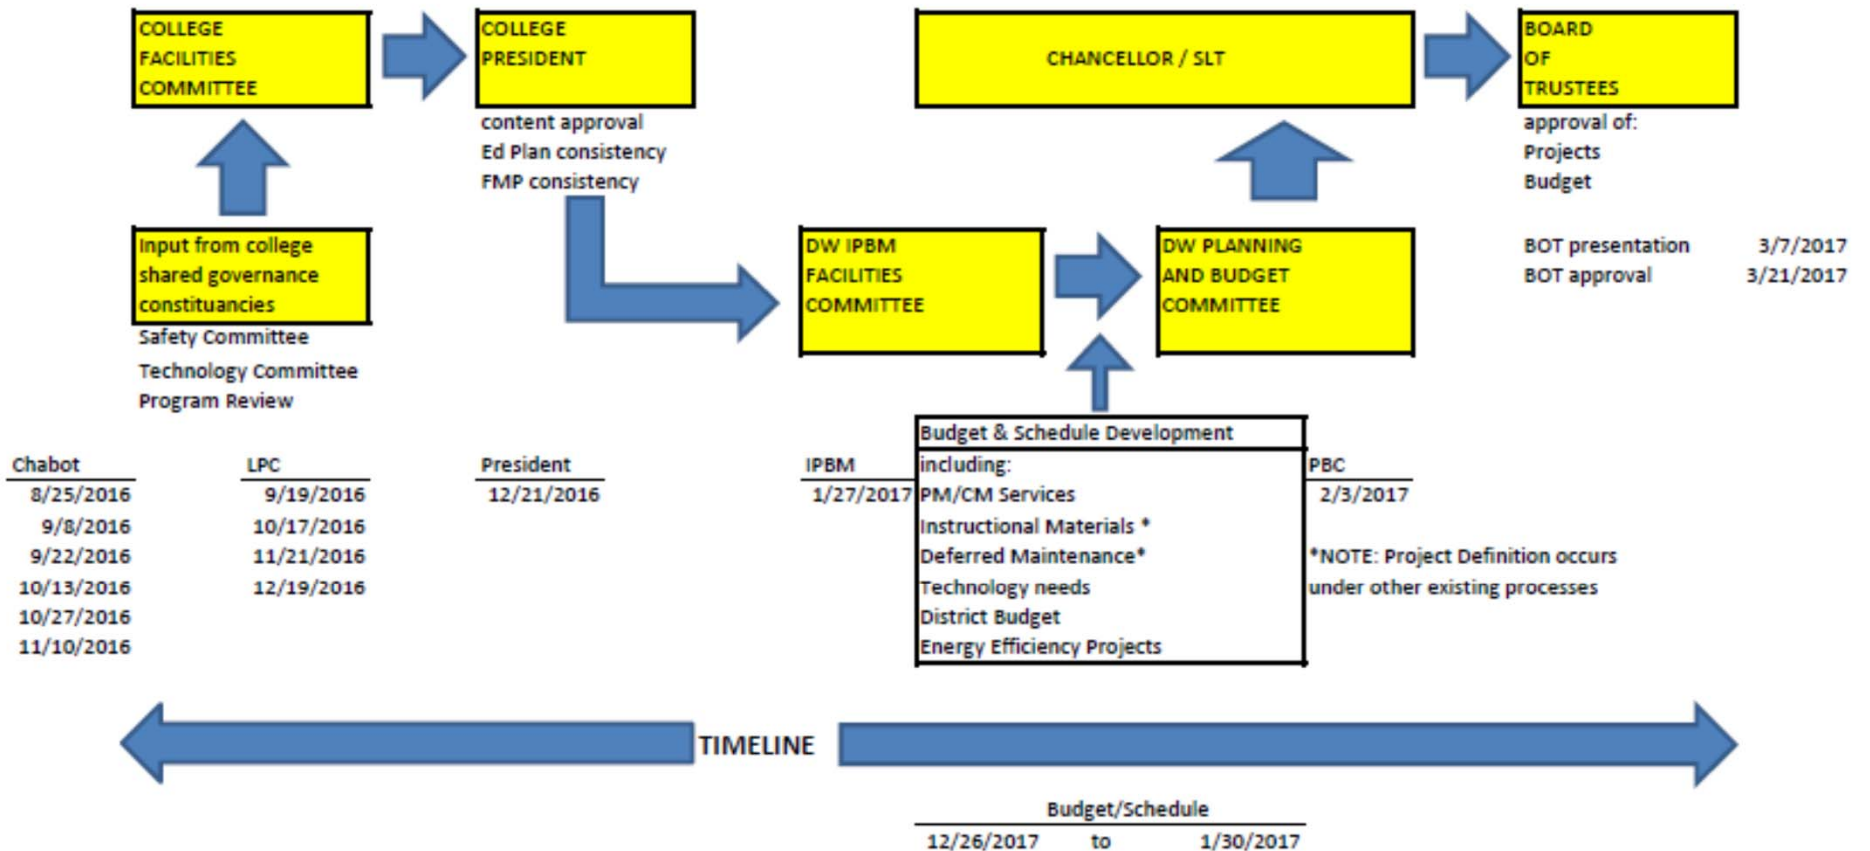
COLLEGE FACILITIES COMMITTEE

COLLEGE PRESIDENT

content approval
Ed Plan consistency
FMP consistency

CHANCELLOR / SLT

BOARD OF TRUSTEES

approval of:
Projects
Budget

Input from college shared governance constituancies

Safety Committee
Technology Committee
Program Review

DW IPBM FACILITIES COMMITTEE

DW PLANNING AND BUDGET COMMITTEE

BOT presentation 3/7/2017
BOT approval 3/21/2017

Budget & Schedule Development
including:
PM/CM Services
Instructional Materials *
Deferred Maintenance*
Technology needs
District Budget
Energy Efficiency Projects

| Chabot | LPC | President | IPBM | PBC |
|---|---|---|---|---|
| 8/25/2016 | 9/19/2016 | 12/21/2016 | 1/27/2017 | 2/3/2017 |
| 9/8/2016 | 10/17/2016 | | | |
| 9/22/2016 | 11/21/2016 | | | |
| 10/13/2016 | 12/19/2016 | | | |
| 10/27/2016 | | | | |
| 11/10/2016 | | | | |

*NOTE: Project Definition occurs under other existing processes

TIMELINE

Budget/Schedule
12/26/2017 to 1/30/2017